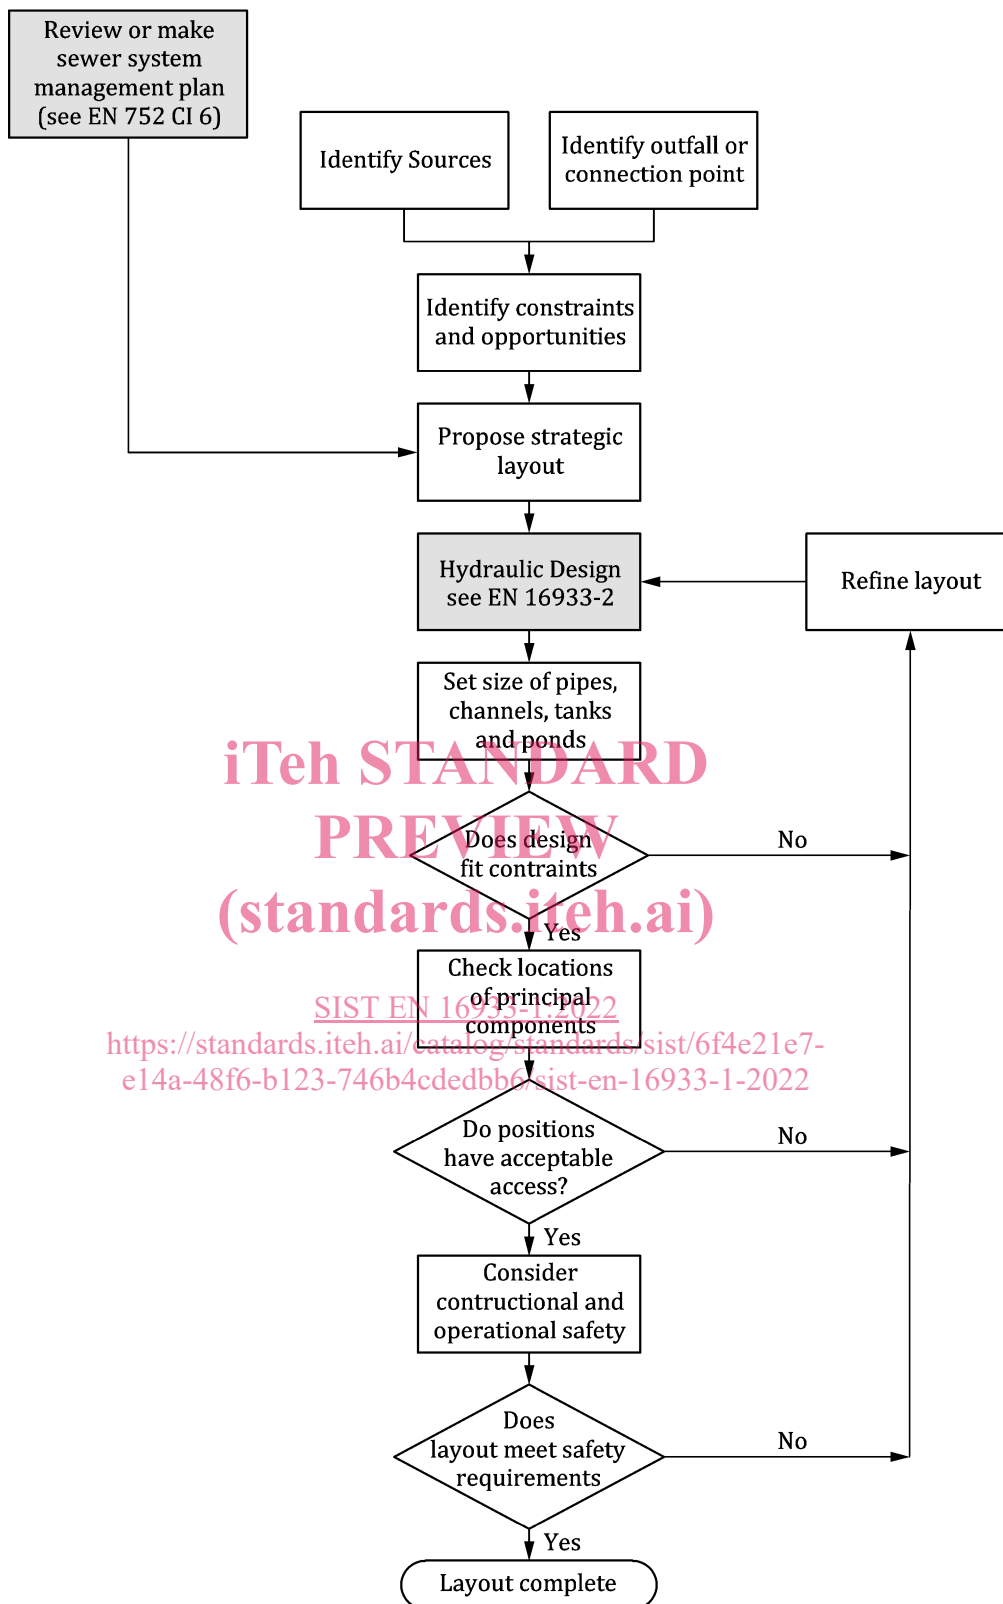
Review or make sewer system management plan (see EN 752 CI 6)

Identify Sources

Identify outfall or connection point

Identify constraints and opportunities

Propose strategic layout

Hydraulic Design see EN 16933-2

Refine layout

Set size of pipes, channels, tanks and ponds

iTeh STANDARD PREVIEW (standards.iteh.ai)

Does design fit contraints

No

Yes

Check locations of principal components

SIST EN 16933-1:2022
https://standards.iteh.ai/catalog/standards/sist/6f4e21e7-e14a-48f6-b123-746b4cdedbb6/sist-en-16933-1-2022

Do positions have acceptable access?

No

Yes

Consider contructional and operational safety

Does layout meet safety requirements

No

Yes

Layout complete